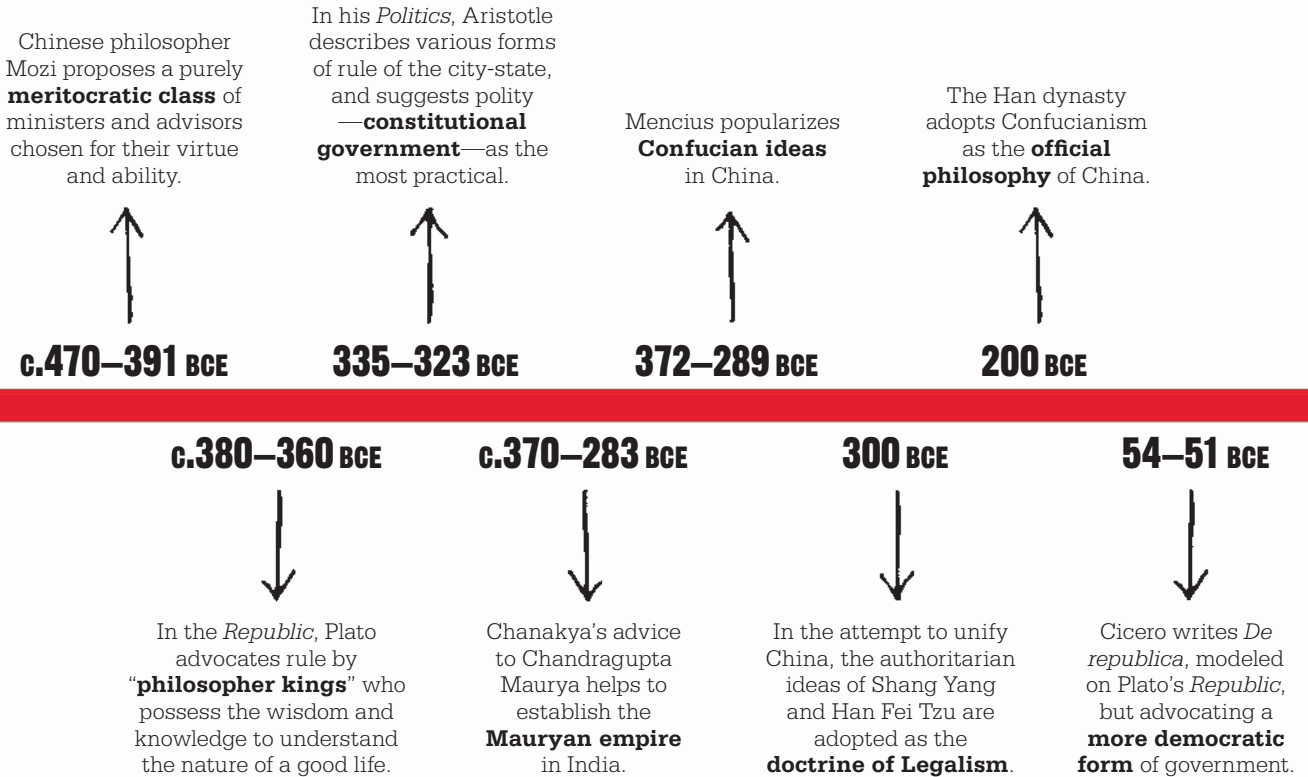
Chinese philosopher Mozi proposes a purely **meritocratic class** of ministers and advisors chosen for their virtue and ability.

c.470–391 BCE

In his *Politics*, Aristotle describes various forms of rule of the city-state, and suggests polity —**constitutional government**—as the most practical.

335–323 BCE

Mencius popularizes **Confucian ideas** in China.

372–289 BCE

The Han dynasty adopts Confucianism as the **official philosophy** of China.

200 BCE

c.380–360 BCE

In the *Republic*, Plato advocates rule by "**philosopher kings**" who possess the wisdom and knowledge to understand the nature of a good life.

c.370–283 BCE

Chanakya's advice to Chandragupta Maurya helps to establish the **Mauryan empire** in India.

300 BCE

In the attempt to unify China, the authoritarian ideas of Shang Yang and Han Fei Tzu are adopted as the **doctrine of Legalism**.

54–51 BCE

Cicero writes *De republica*, modeled on Plato's *Republic*, but advocating a **more democratic form** of government.